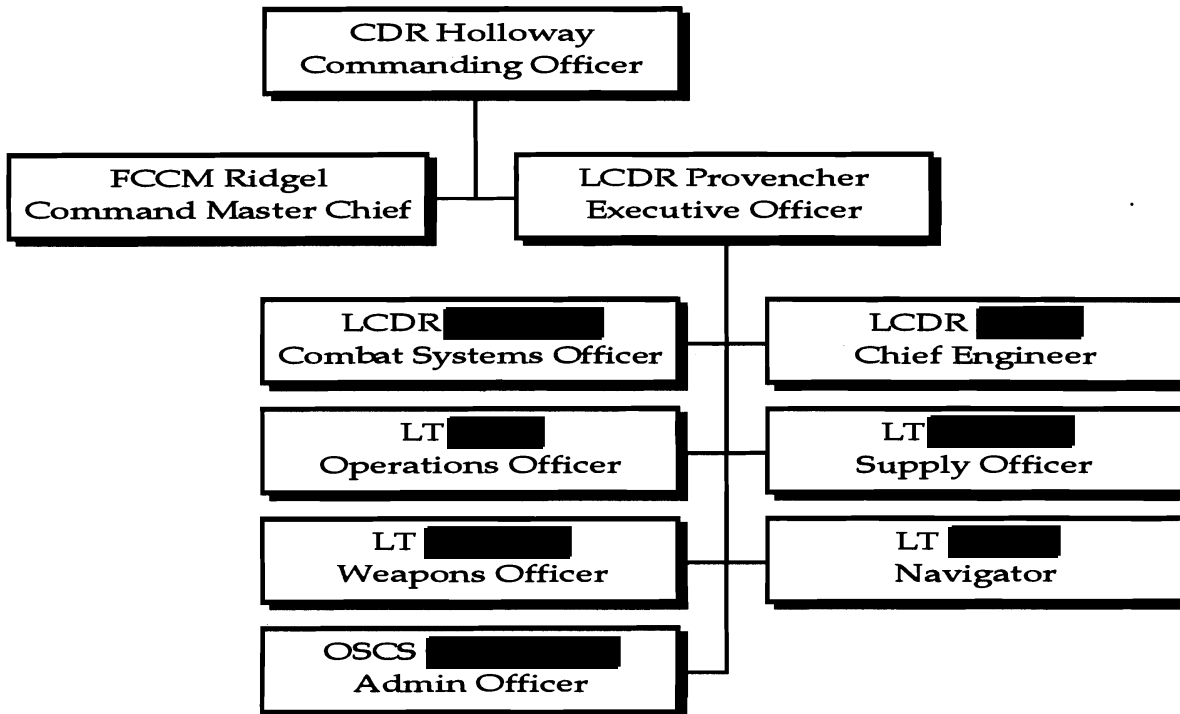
CDR Holloway
Commanding Officer

FCCM Ridgel
Command Master Chief

LCDR Provencher
Executive Officer

LCDR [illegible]
Combat Systems Officer

LCDR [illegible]
Chief Engineer

LT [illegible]
Operations Officer

LT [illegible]
Supply Officer

LT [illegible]
Weapons Officer

LT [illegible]
Navigator

OSCS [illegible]
Admin Officer